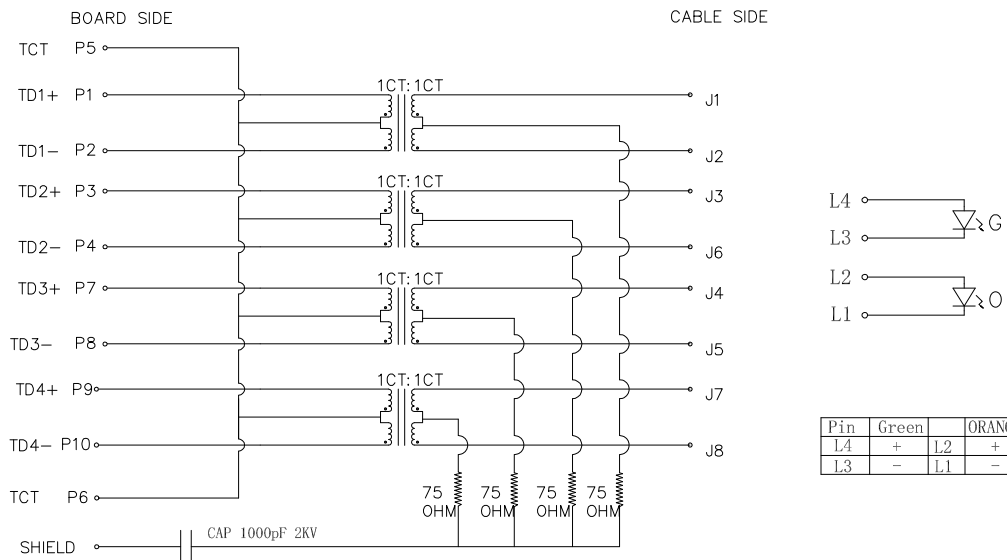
BOARD SIDE

CABLE SIDE

TCT P5
TD1+ P1
TD1– P2
TD2+ P3
TD2– P4
TD3+ P7
TD3– P8
TD4+ P9
TD4– P10
TCT P6
SHIELD

1CT:1CT
1CT:1CT
1CT:1CT
1CT:1CT

J1
J2
J3
J6
J4
J5
J7
J8

75 OHM
75 OHM
75 OHM
75 OHM

CAP 1000pF 2KV

L4
L3
L2
L1
G
O

| Pin | Green | | ORAN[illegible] |
|---|---|---|---|
| L4 | + | L2 | + |
| L3 | – | L1 | – |